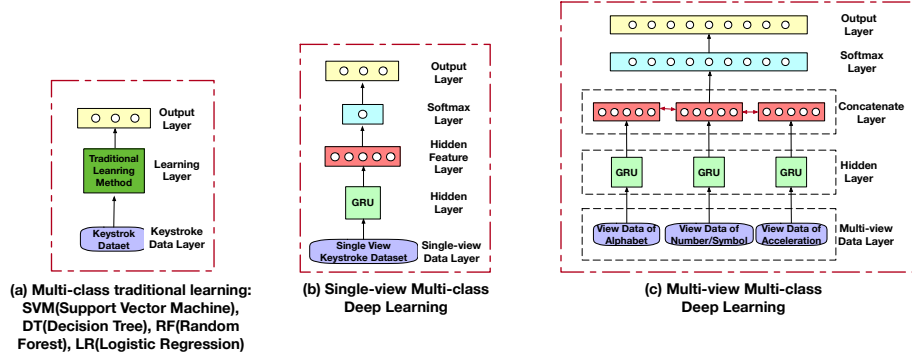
Output Layer

Traditional Leanring Method

Learning Layer

Keystrok Dataet

Keystroke Data Layer

(a) Multi-class traditional learning: SVM(Support Vector Machine), DT(Decision Tree), RF(Random Forest), LR(Logistic Regression)

Output Layer

Softmax Layer

Hidden Feature Layer

GRU

Hidden Layer

Single View Keystroke Dataset

Single-view Data Layer

(b) Single-view Multi-class Deep Learning

Output Layer

Softmax Layer

Concatenate Layer

GRU

GRU

GRU

Hidden Layer

View Data of Alphabet

View Data of Number/Symbol

View Data of Acceleration

Multi-view Data Layer

(c) Multi-view Multi-class Deep Learning